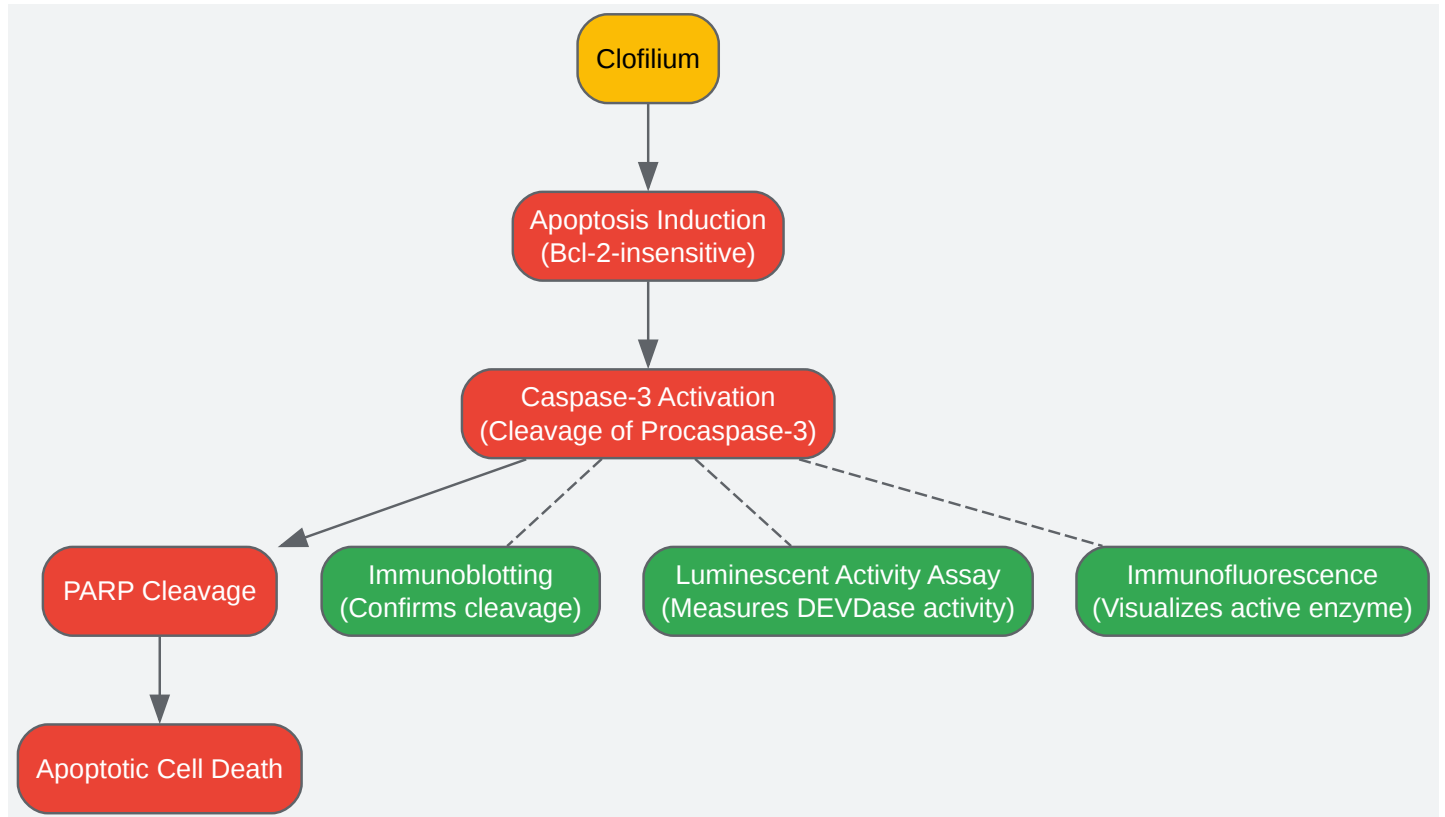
Clofilium

Apoptosis Induction
(Bcl-2-insensitive)

Caspase-3 Activation
(Cleavage of Procaspase-3)

PARP Cleavage

Immunoblotting
(Confirms cleavage)

Luminescent Activity Assay
(Measures DEVDase activity)

Immunofluorescence
(Visualizes active enzyme)

Apoptotic Cell Death